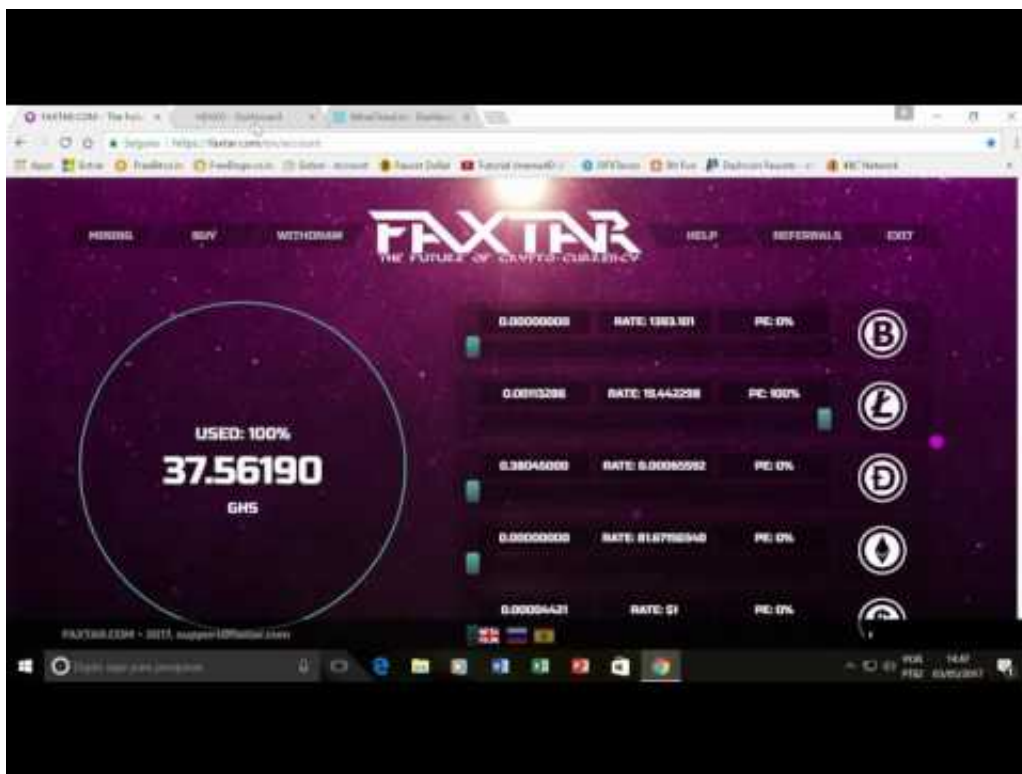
FAXTAR.COM - The futu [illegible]

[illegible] - Dashboard

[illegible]

Seguro | https://faxtar.com/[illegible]

Apps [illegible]

MINING

BUY

WITHDRAW

FAXTAR

THE FUTURE OF CRYPTO-CURRENCY

HELP

REFERRALS

EXIT

USED: 100%

37.56190

GHS

0.00000000

RATE: 1363.101

PE: 0%

0.00113286

RATE: 15.442298

PE: 100%

0.38045000

RATE: 0.00065592

PE: 0%

0.00000000

RATE: 81.67156540

PE: 0%

0.00004421

RATE: 51

PE: 0%

FAXTAR.COM - 2017, support@faxtar.com

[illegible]

POR PTB2 14:47 03/05/2017